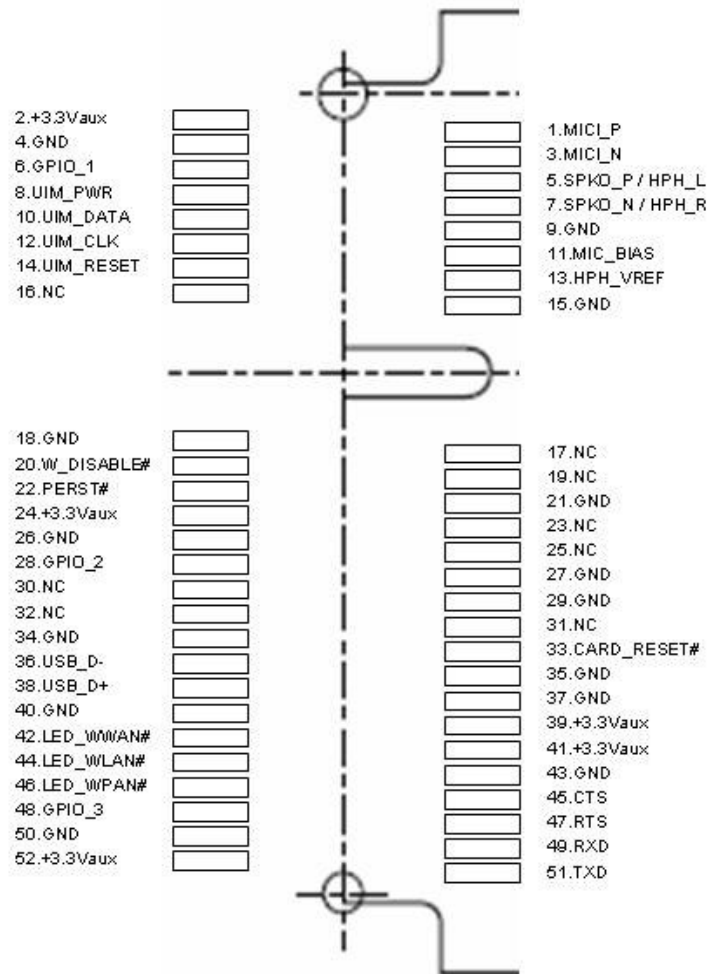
2.+3.3Vaux
4.GND
6.GPIO_1
8.UIM_PWR
10.UIM_DATA
12.UIM_CLK
14.UIM_RESET
16.NC

1.MICI_P
3.MICI_N
5.SPKO_P / HPH_L
7.SPKO_N / HPH_R
9.GND
11.MIC_BIAS
13.HPH_VREF
15.GND

18.GND
20.W_DISABLE#
22.PERST#
24.+3.3Vaux
26.GND
28.GPIO_2
30.NC
32.NC
34.GND
36.USB_D-
38.USB_D+
40.GND
42.LED_WWAN#
44.LED_WLAN#
46.LED_WPAN#
48.GPIO_3
50.GND
52.+3.3Vaux

17.NC
19.NC
21.GND
23.NC
25.NC
27.GND
29.GND
31.NC
33.CARD_RESET#
35.GND
37.GND
39.+3.3Vaux
41.+3.3Vaux
43.GND
45.CTS
47.RTS
49.RXD
51.TXD